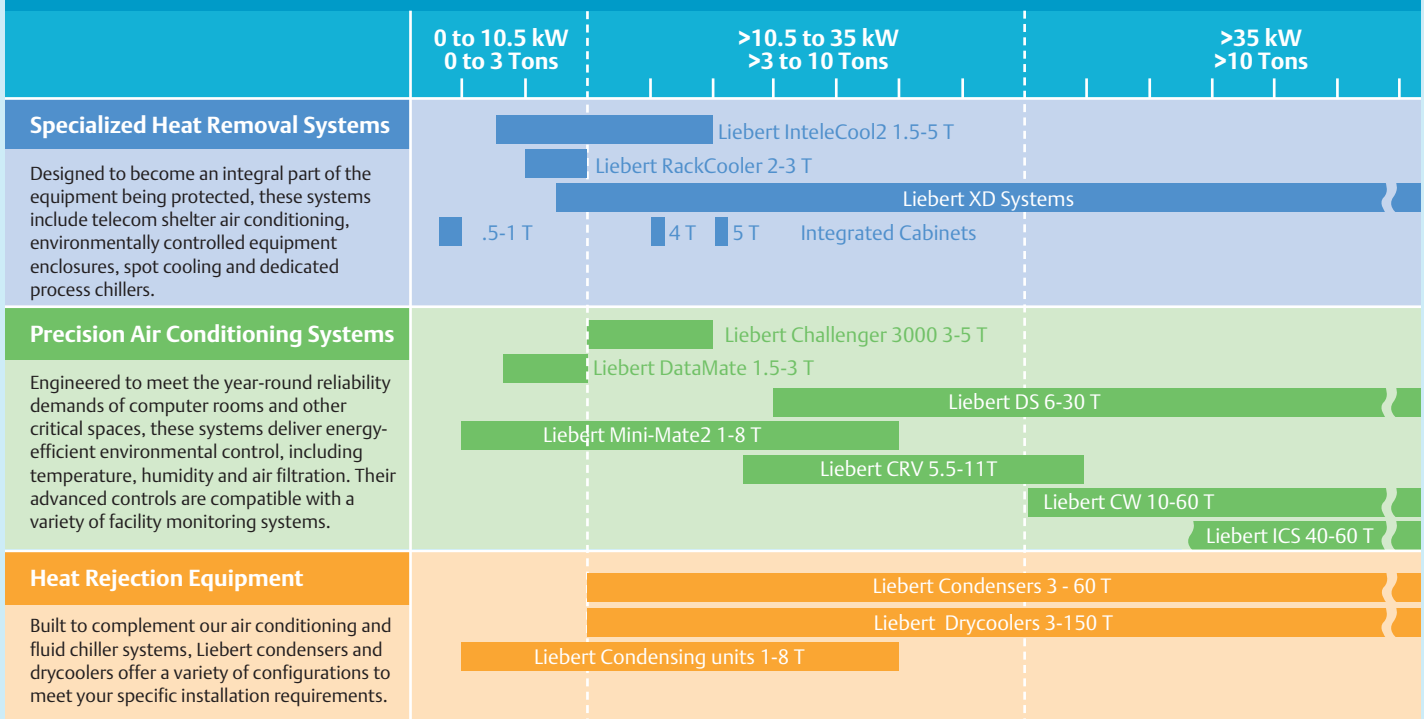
0 to 10.5 kW
0 to 3 Tons

>10.5 to 35 kW
>3 to 10 Tons

>35 kW
>10 Tons

Specialized Heat Removal Systems

Designed to become an integral part of the equipment being protected, these systems include telecom shelter air conditioning, environmentally controlled equipment enclosures, spot cooling and dedicated process chillers.

Liebert InteleCool2 1.5-5 T
Liebert RackCooler 2-3 T
Liebert XD Systems
.5-1 T
4 T
5 T
Integrated Cabinets

Precision Air Conditioning Systems

Engineered to meet the year-round reliability demands of computer rooms and other critical spaces, these systems deliver energy-efficient environmental control, including temperature, humidity and air filtration. Their advanced controls are compatible with a variety of facility monitoring systems.

Liebert Challenger 3000 3-5 T
Liebert DataMate 1.5-3 T
Liebert DS 6-30 T
Liebert Mini-Mate2 1-8 T
Liebert CRV 5.5-11T
Liebert CW 10-60 T
Liebert ICS 40-60 T

Heat Rejection Equipment

Built to complement our air conditioning and fluid chiller systems, Liebert condensers and drycoolers offer a variety of configurations to meet your specific installation requirements.

Liebert Condensers 3 - 60 T
Liebert Drycoolers 3-150 T
Liebert Condensing units 1-8 T